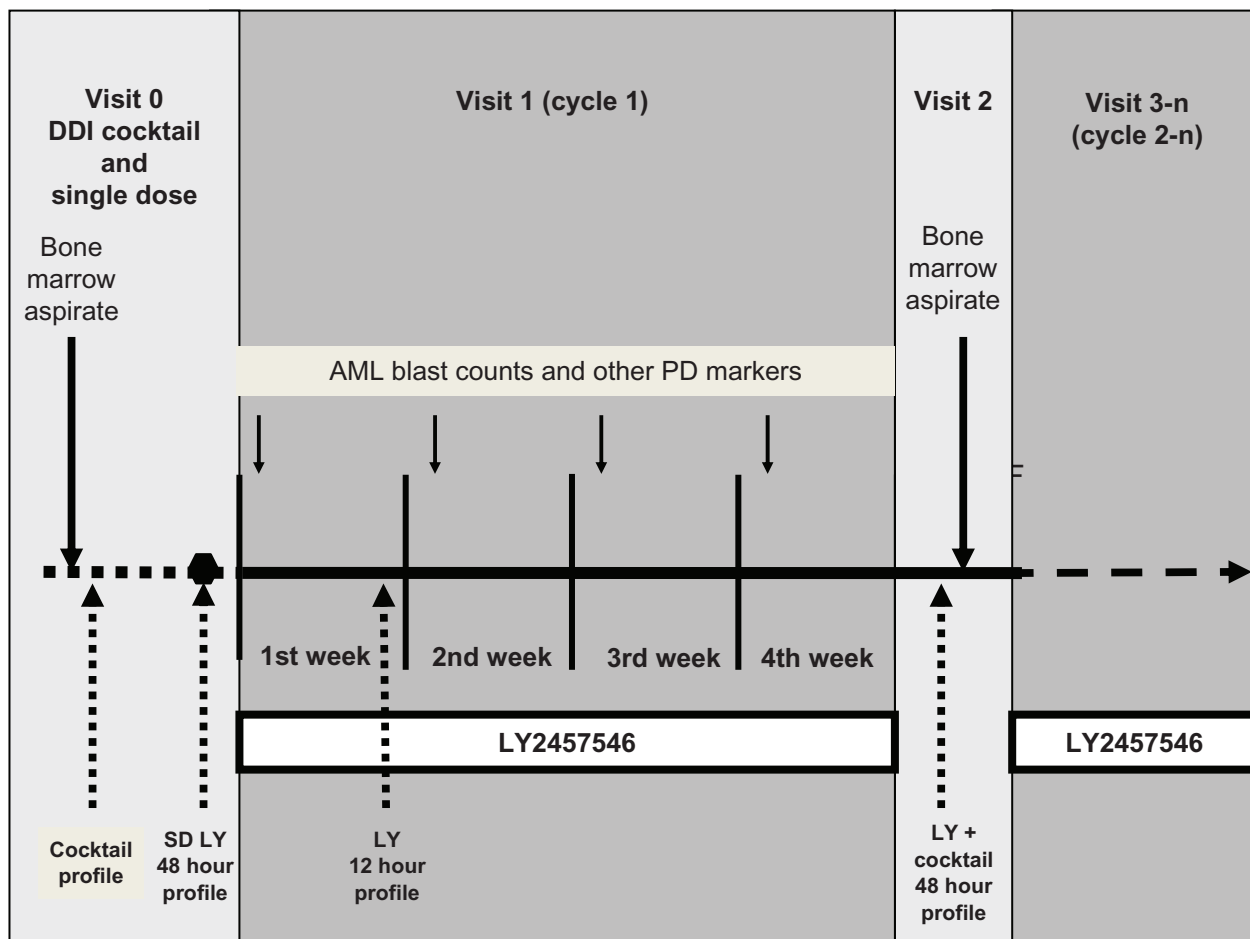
Visit 0
DDI cocktail
and
single dose

Visit 1 (cycle 1)

Visit 2

Visit 3-n
(cycle 2-n)

Bone marrow aspirate

Bone marrow aspirate

AML blast counts and other PD markers

1st week

2nd week

3rd week

4th week

LY2457546

LY2457546

Cocktail profile

SD LY 48 hour profile

LY 12 hour profile

LY + cocktail 48 hour profile